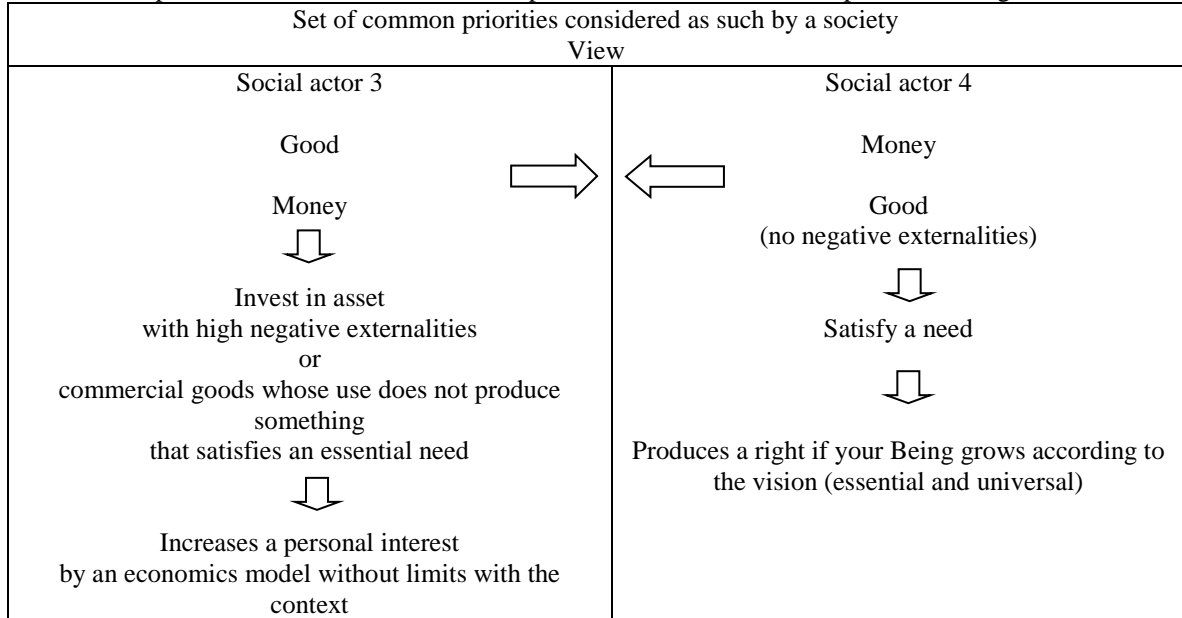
| Set of common priorities considered as such by a society<br>View | |
|---|---|
| Social actor 3<br><br>Good<br><br>Money<br><br>Invest in asset<br>with high negative externalities<br>or<br>commercial goods whose use does not produce something<br>that satisfies an essential need<br><br>Increases a personal interest<br>by an economics model without limits with the context | Social actor 4<br><br>Money<br><br>Good<br>(no negative externalities)<br><br>Satisfy a need<br><br>Produces a right if your Being grows according to the vision (essential and universal) |